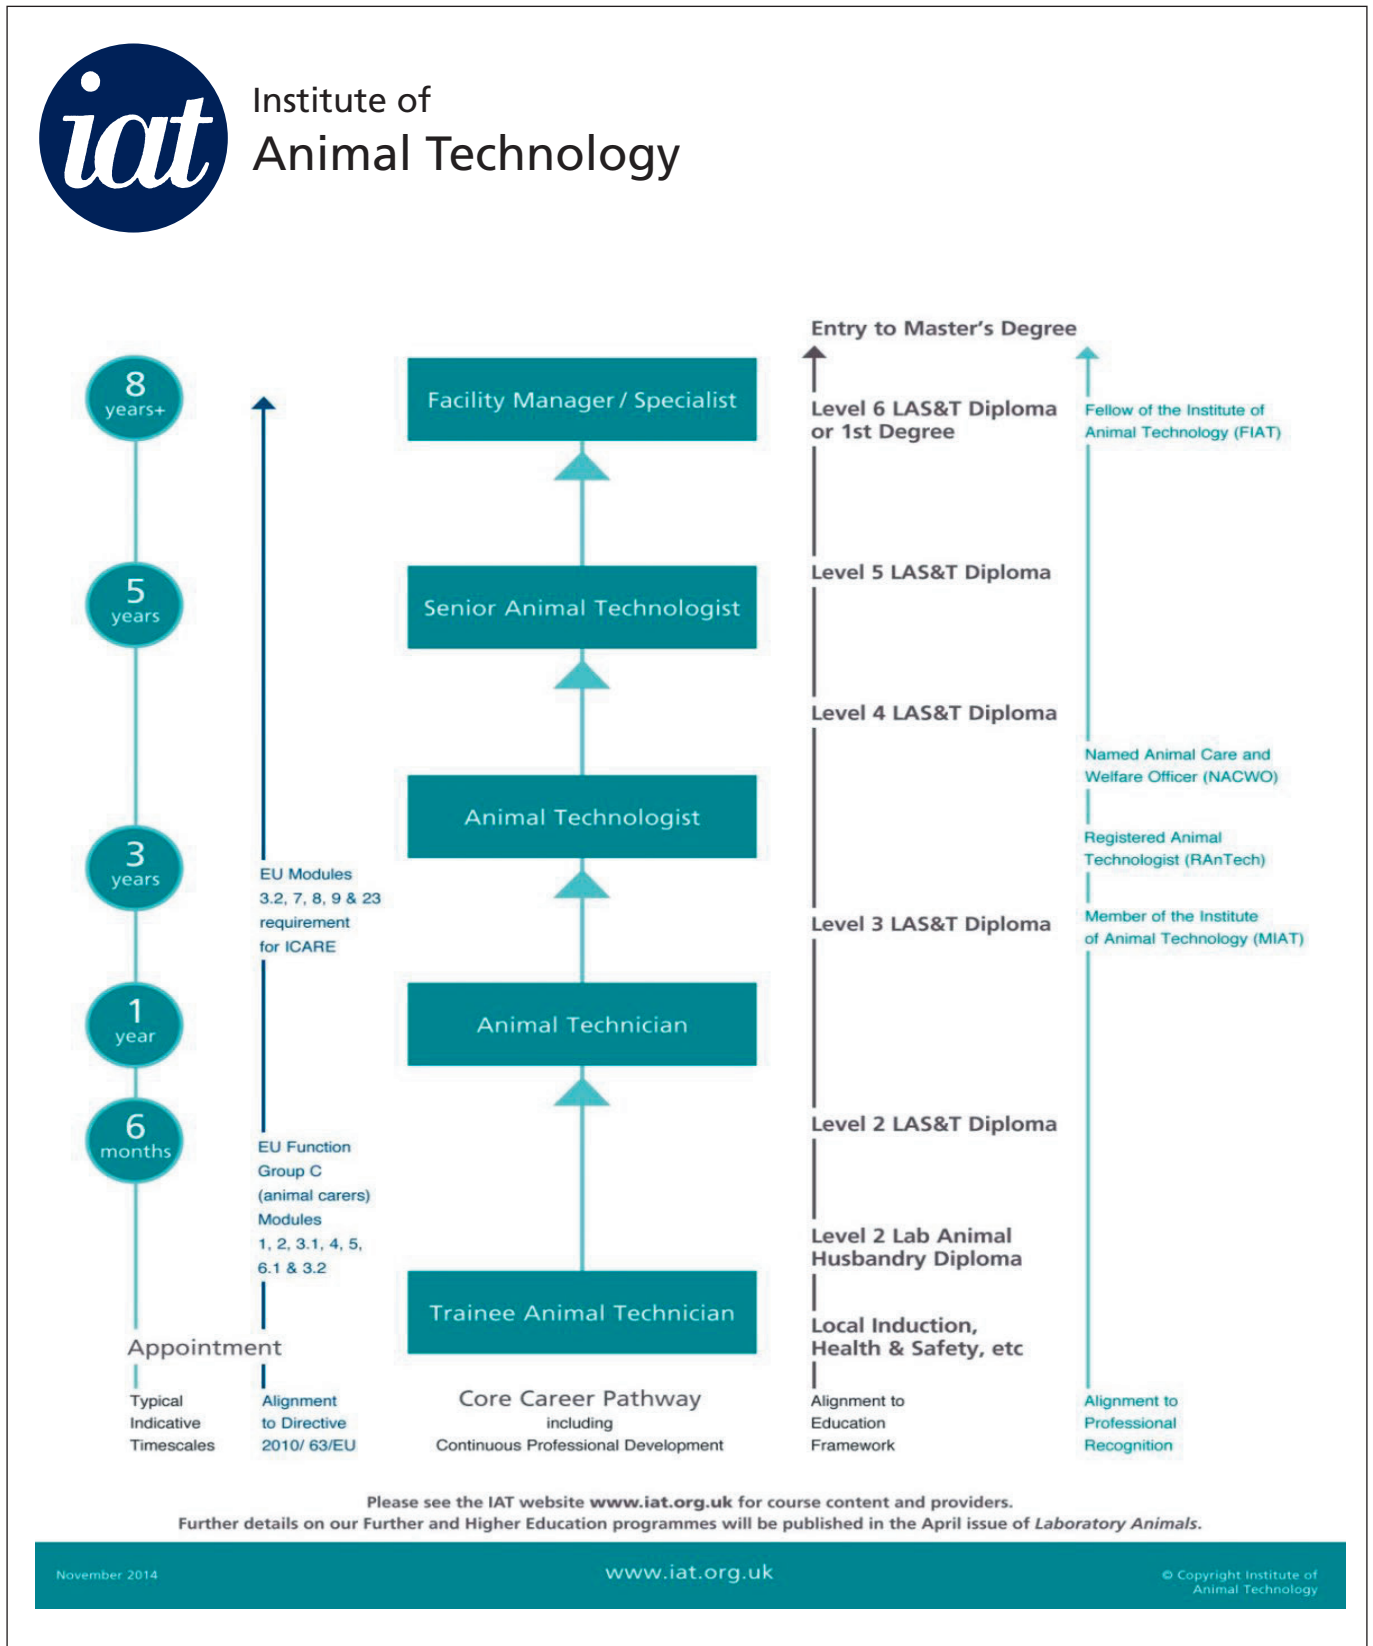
iat

Institute of
Animal Technology

Entry to Master's Degree

8 years+

5 years

3 years

1 year

6 months

Appointment

Typical Indicative Timescales

EU Modules 3.2, 7, 8, 9 & 23 requirement for ICARE

EU Function Group C (animal carers) Modules 1, 2, 3.1, 4, 5, 6.1 & 3.2

Alignment to Directive 2010/ 63/EU

Facility Manager / Specialist

Senior Animal Technologist

Animal Technologist

Animal Technician

Trainee Animal Technician

Core Career Pathway
including
Continuous Professional Development

Level 6 LAS&T Diploma or 1st Degree

Level 5 LAS&T Diploma

Level 4 LAS&T Diploma

Level 3 LAS&T Diploma

Level 2 LAS&T Diploma

Level 2 Lab Animal Husbandry Diploma

Local Induction, Health & Safety, etc

Alignment to Education Framework

Fellow of the Institute of Animal Technology (FIAT)

Named Animal Care and Welfare Officer (NACWO)

Registered Animal Technologist (RAnTech)

Member of the Institute of Animal Technology (MIAT)

Alignment to Professional Recognition

Please see the IAT website www.iat.org.uk for course content and providers.
Further details on our Further and Higher Education programmes will be published in the April issue of Laboratory Animals.

November 2014

www.iat.org.uk

© Copyright Institute of Animal Technology